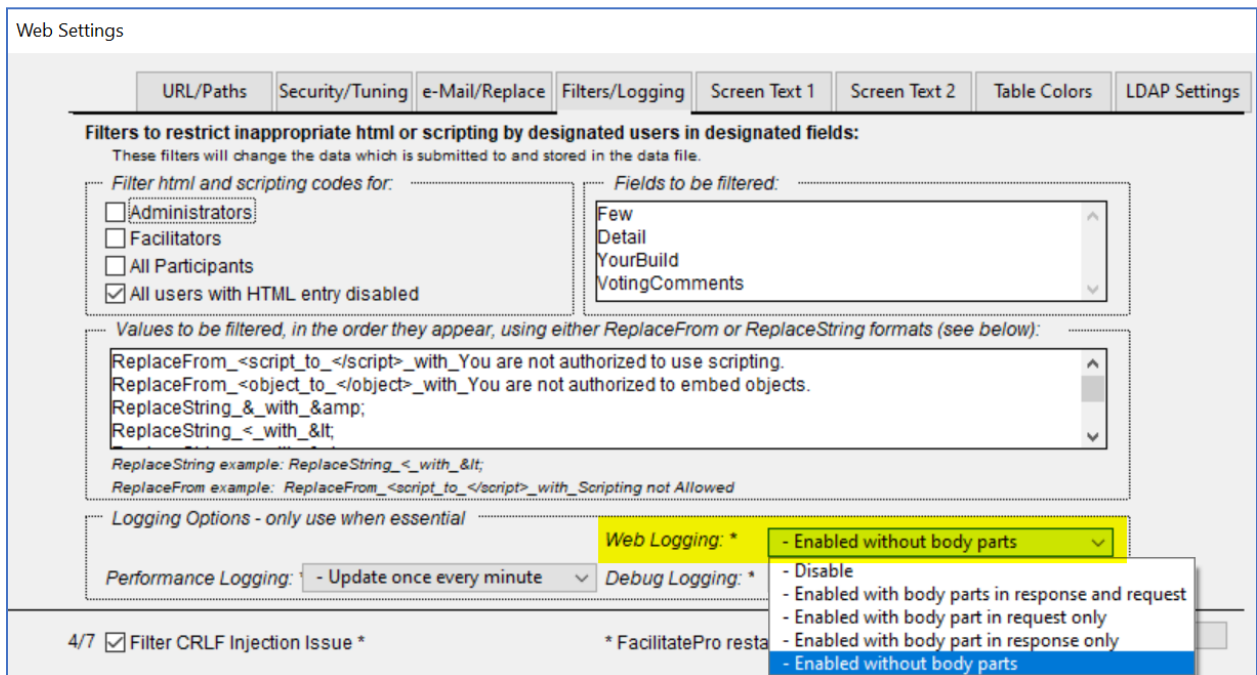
Web Settings

URL/Paths | Security/Tuning | e-Mail/Replace | Filters/Logging | Screen Text 1 | Screen Text 2 | Table Colors | LDAP Settings

Filters to restrict inappropriate html or scripting by designated users in designated fields:
These filters will change the data which is submitted to and stored in the data file.

Filter html and scripting codes for:
Administrators
Facilitators
All Participants
All users with HTML entry disabled

Fields to be filtered:
Few
Detail
YourBuild
VotingComments

Values to be filtered, in the order they appear, using either ReplaceFrom or ReplaceString formats (see below):
ReplaceFrom_<script_to_</script>_with_You are not authorized to use scripting.
ReplaceFrom_<object_to_</object>_with_You are not authorized to embed objects.
ReplaceString_&_with_&amp;
ReplaceString_<_with_&lt;

ReplaceString example: ReplaceString_<_with_&lt;
ReplaceFrom example: ReplaceFrom_<script_to_</script>_with_Scripting not Allowed

Logging Options - only use when essential
Web Logging: * - Enabled without body parts
Performance Logging: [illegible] - Update once every minute
Debug Logging: *
- Disable
- Enabled with body parts in response and request
- Enabled with body part in request only
- Enabled with body part in response only
- Enabled without body parts

4/7 Filter CRLF Injection Issue *
* FacilitatePro resta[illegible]